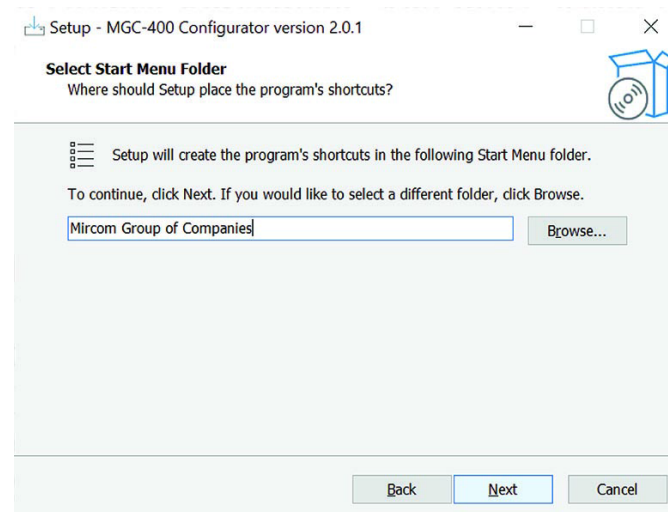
Setup - MGC-400 Configurator version 2.0.1

Select Start Menu Folder
Where should Setup place the program's shortcuts?

Setup will create the program's shortcuts in the following Start Menu folder.

To continue, click Next. If you would like to select a different folder, click Browse.

Mircom Group of Companies

Browse...

Back

Next

Cancel